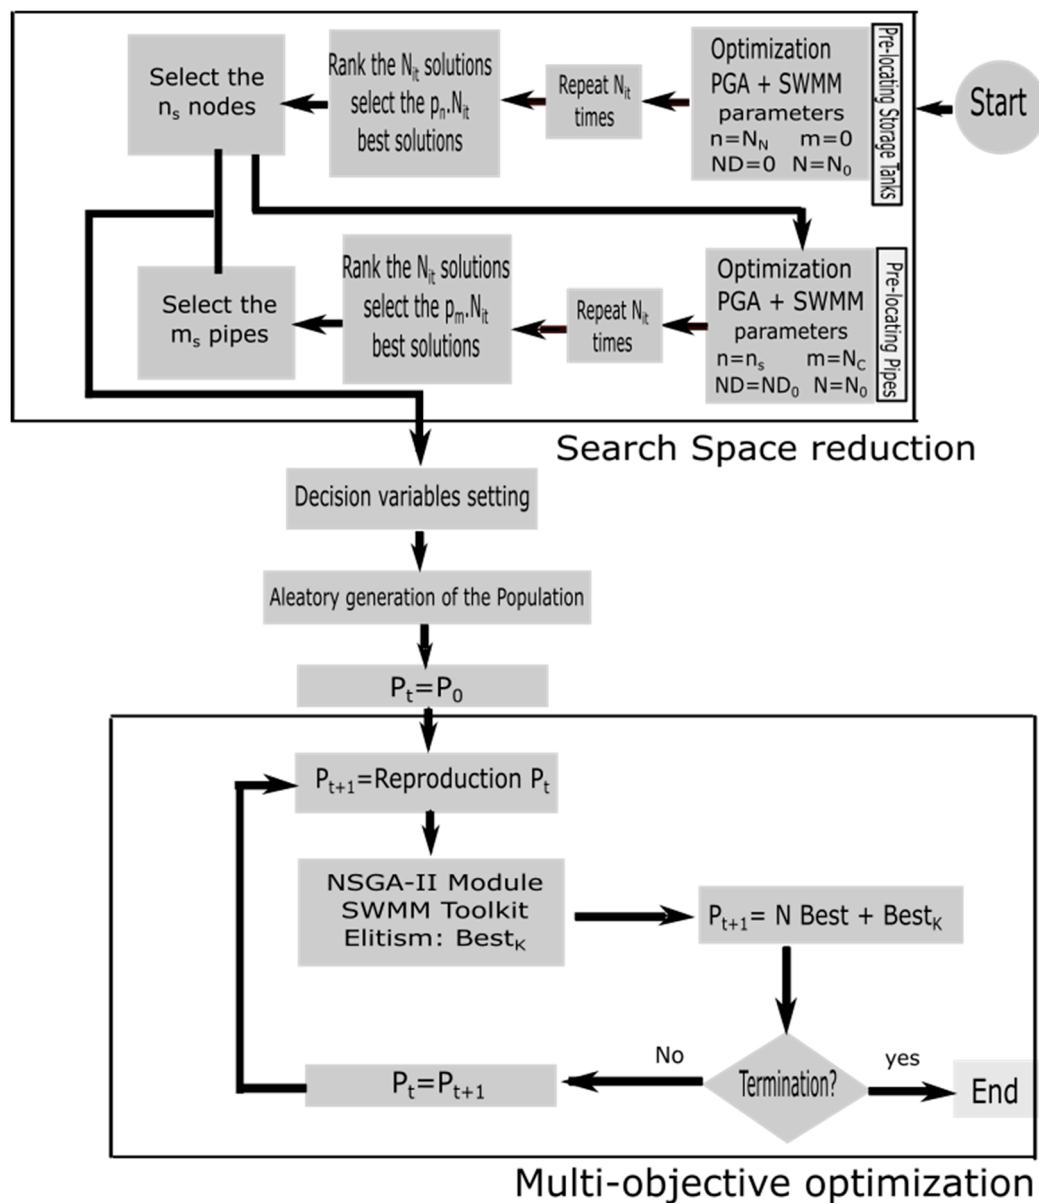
Start

Pre-locating Storage Tanks

Optimization PGA + SWMM parameters $n=N_N$ $m=0$ $ND=0$ $N=N_0$

Repeat $N_{it}$ times

Rank the $N_{it}$ solutions select the $p_n.N_{it}$ best solutions

Select the $n_s$ nodes

Pre-locating Pipes

Optimization PGA + SWMM parameters $n=n_s$ $m=N_C$ $ND=ND_0$ $N=N_0$

Repeat $N_{it}$ times

Rank the $N_{it}$ solutions select the $p_m.N_{it}$ best solutions

Select the $m_s$ pipes

Search Space reduction

Decision variables setting

Aleatory generation of the Population

$P_t=P_0$

$P_{t+1}$=Reproduction $P_t$

NSGA-II Module SWMM Toolkit Elitism: $Best_K$

$P_{t+1}$= N Best + $Best_K$

Termination?

yes

End

No

$P_t=P_{t+1}$

Multi-objective optimization